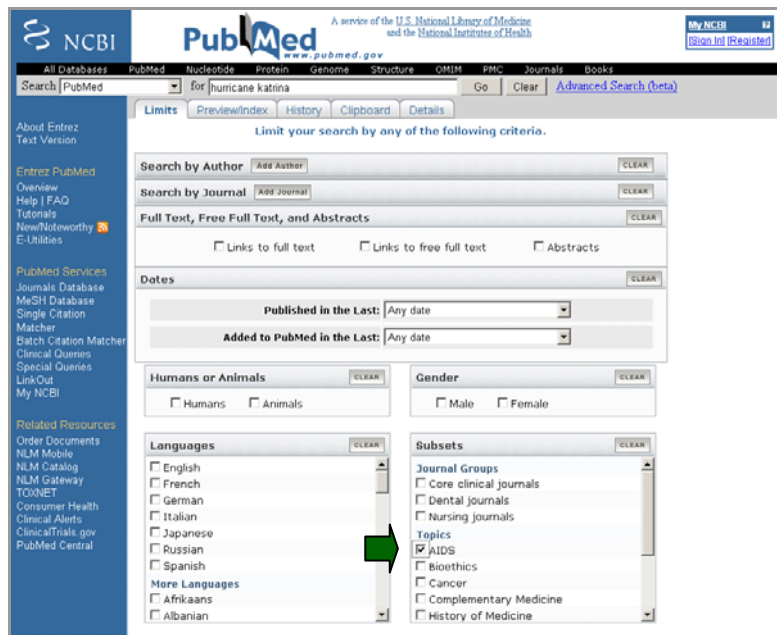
NCBI

PubMed
www.pubmed.gov

A service of the U.S. National Library of Medicine and the National Institutes of Health

My NCBI
[Sign In] [Register]

All Databases PubMed Nucleotide Protein Genome Structure OMIM PMC Journals Books

Search PubMed for hurricane katrina Go Clear Advanced Search (beta)

Limits Preview/Index History Clipboard Details

Limit your search by any of the following criteria.

About Entrez
Text Version

Entrez PubMed
Overview
Help | FAQ
Tutorials
New/Noteworthy
E-Utilities

PubMed Services
Journals Database
MeSH Database
Single Citation Matcher
Batch Citation Matcher
Clinical Queries
Special Queries
LinkOut
My NCBI

Related Resources
Order Documents
NLM Mobile
NLM Catalog
NLM Gateway
TOXNET
Consumer Health
Clinical Alerts
ClinicalTrials.gov
PubMed Central

Search by Author Add Author CLEAR

Search by Journal Add Journal CLEAR

Full Text, Free Full Text, and Abstracts CLEAR

☐ Links to full text ☐ Links to free full text ☐ Abstracts

Dates CLEAR

Published in the Last: Any date

Added to PubMed in the Last: Any date

Humans or Animals CLEAR

☐ Humans ☐ Animals

Gender CLEAR

☐ Male ☐ Female

Languages CLEAR

☐ English
☐ French
☐ German
☐ Italian
☐ Japanese
☐ Russian
☐ Spanish
More Languages
☐ Afrikaans
☐ Albanian

Subsets CLEAR

Journal Groups
☐ Core clinical journals
☐ Dental journals
☐ Nursing journals
Topics
☑ AIDS
☐ Bioethics
☐ Cancer
☐ Complementary Medicine
☐ History of Medicine